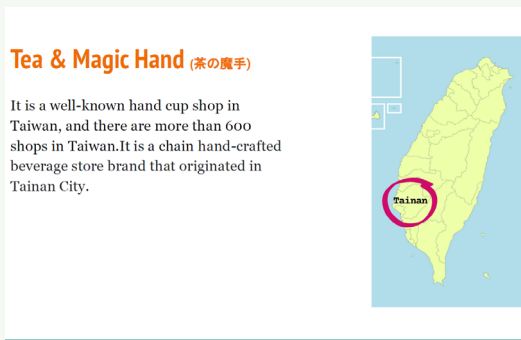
Tea & Magic Hand (茶の魔手)

It is a well-known hand cup shop in Taiwan, and there are more than 600 shops in Taiwan.It is a chain hand-crafted beverage store brand that originated in Tainan City.

Tainan